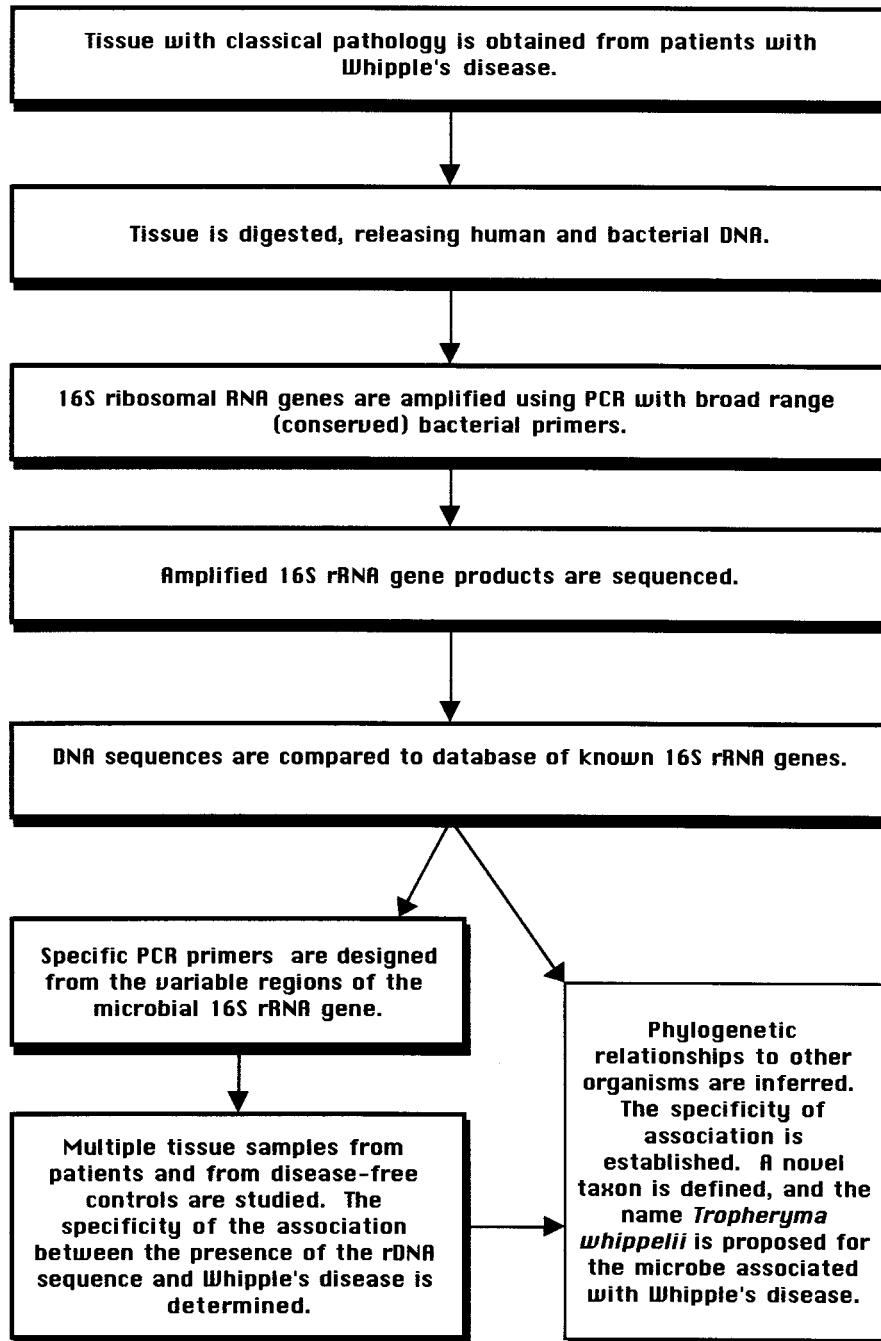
Tissue with classical pathology is obtained from patients with Whipple's disease.

Tissue is digested, releasing human and bacterial DNA.

16S ribosomal RNA genes are amplified using PCR with broad range (conserved) bacterial primers.

Amplified 16S rRNA gene products are sequenced.

DNA sequences are compared to database of known 16S rRNA genes.

Specific PCR primers are designed from the variable regions of the microbial 16S rRNA gene.

Multiple tissue samples from patients and from disease-free controls are studied. The specificity of the association between the presence of the rDNA sequence and Whipple's disease is determined.

Phylogenetic relationships to other organisms are inferred. The specificity of association is established. A novel taxon is defined, and the name *Tropheryma whippelii* is proposed for the microbe associated with Whipple's disease.